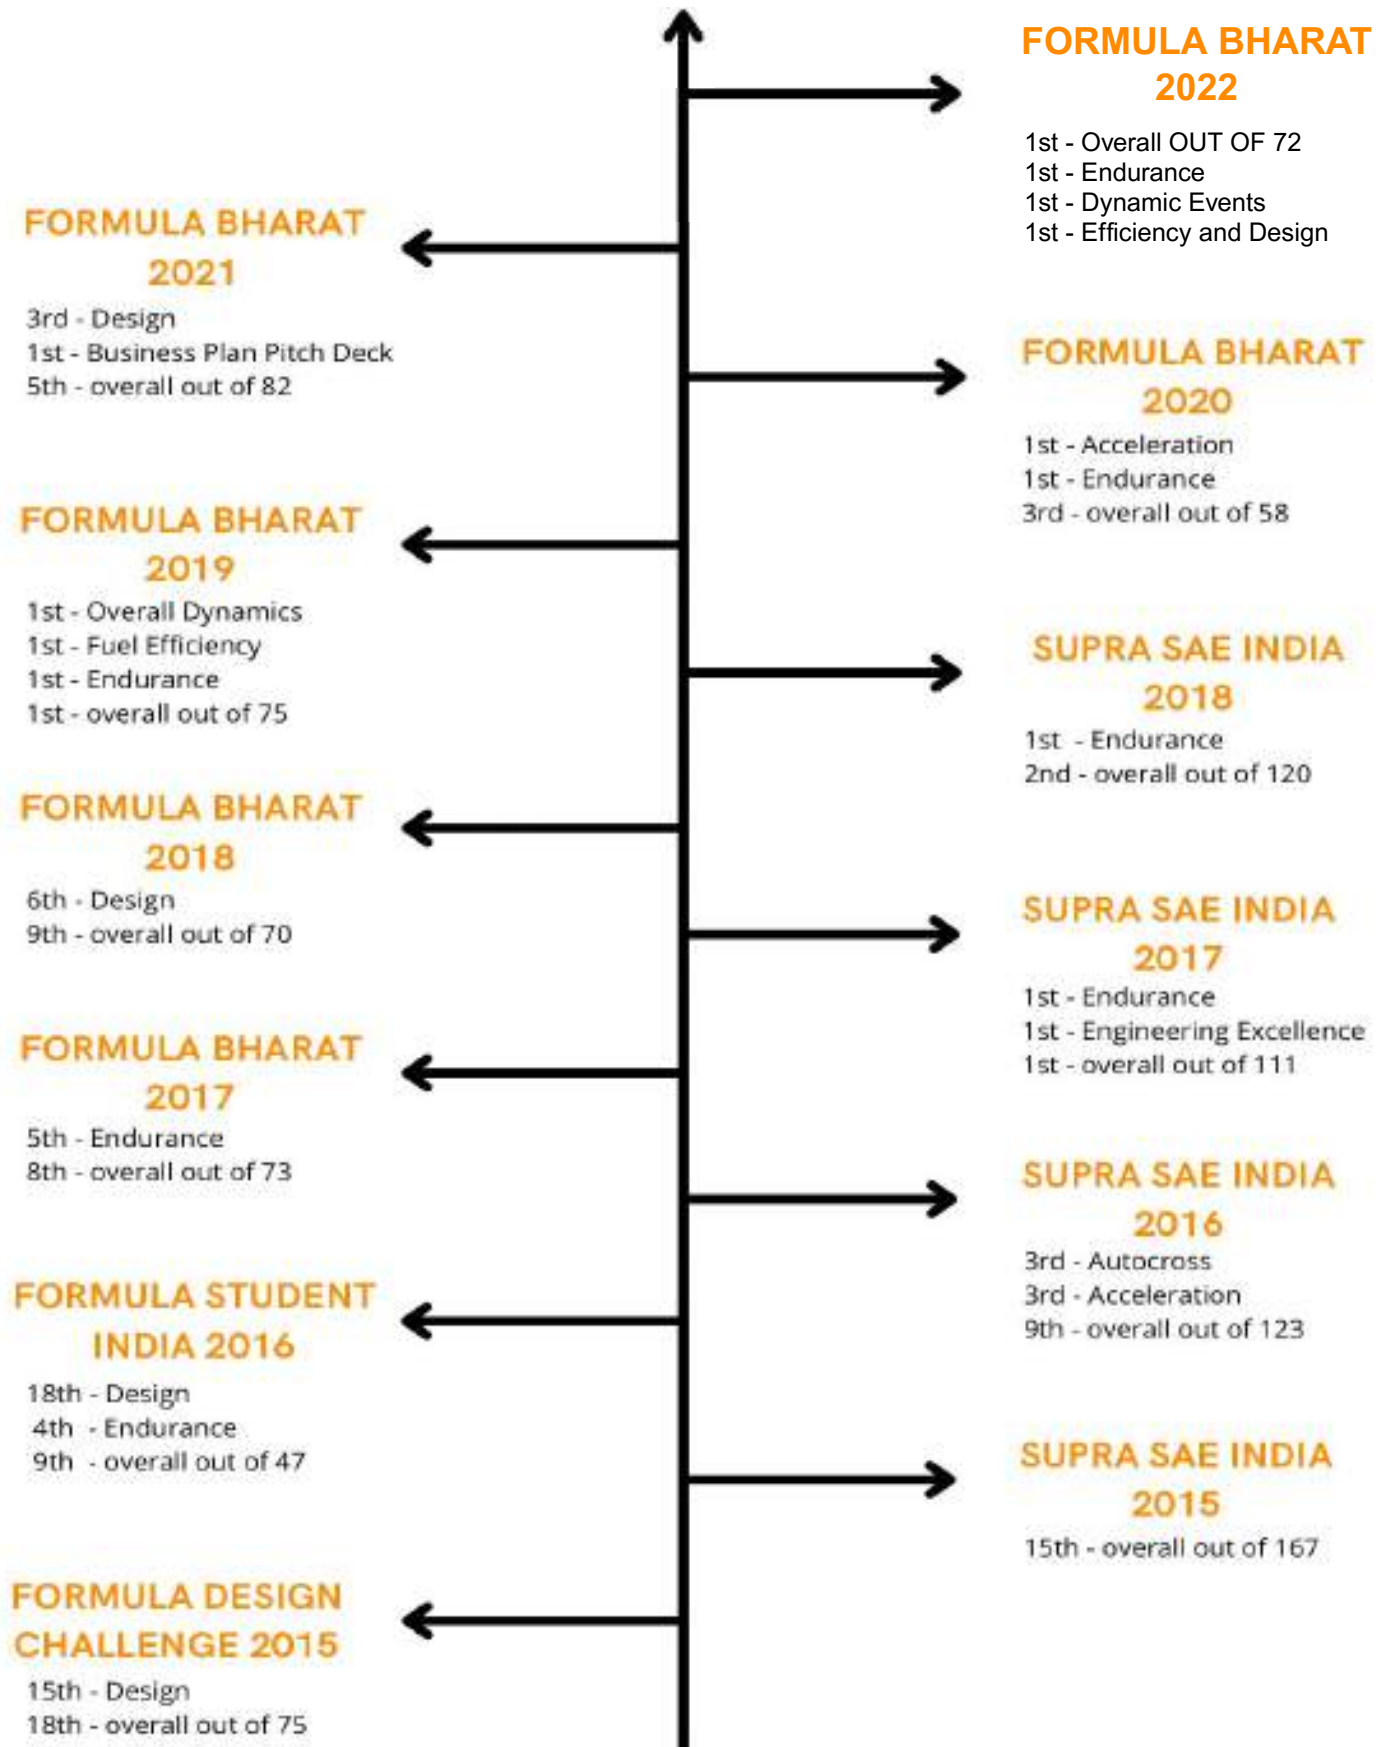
FORMULA BHARAT 2022
1st - Overall OUT OF 72
1st - Endurance
1st - Dynamic Events
1st - Efficiency and Design

FORMULA BHARAT 2021
3rd - Design
1st - Business Plan Pitch Deck
5th - overall out of 82

FORMULA BHARAT 2020
1st - Acceleration
1st - Endurance
3rd - overall out of 58

FORMULA BHARAT 2019
1st - Overall Dynamics
1st - Fuel Efficiency
1st - Endurance
1st - overall out of 75

SUPRA SAE INDIA 2018
1st - Endurance
2nd - overall out of 120

FORMULA BHARAT 2018
6th - Design
9th - overall out of 70

SUPRA SAE INDIA 2017
1st - Endurance
1st - Engineering Excellence
1st - overall out of 111

FORMULA BHARAT 2017
5th - Endurance
8th - overall out of 73

SUPRA SAE INDIA 2016
3rd - Autocross
3rd - Acceleration
9th - overall out of 123

FORMULA STUDENT INDIA 2016
18th - Design
4th - Endurance
9th - overall out of 47

SUPRA SAE INDIA 2015
15th - overall out of 167

FORMULA DESIGN CHALLENGE 2015
15th - Design
18th - overall out of 75